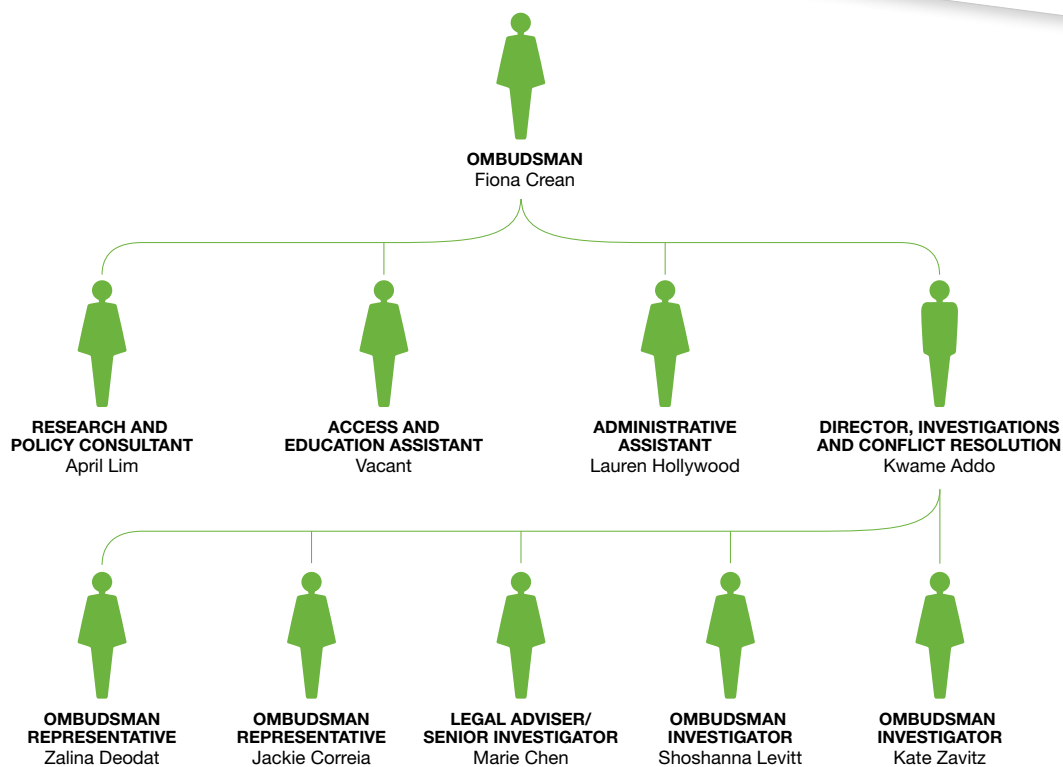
OMBUDSMAN
Fiona Crean

RESEARCH AND POLICY CONSULTANT
April Lim

ACCESS AND EDUCATION ASSISTANT
Vacant

ADMINISTRATIVE ASSISTANT
Lauren Hollywood

DIRECTOR, INVESTIGATIONS AND CONFLICT RESOLUTION
Kwame Addo

OMBUDSMAN REPRESENTATIVE
Zalina Deodat

OMBUDSMAN REPRESENTATIVE
Jackie Correia

LEGAL ADVISER/ SENIOR INVESTIGATOR
Marie Chen

OMBUDSMAN INVESTIGATOR
Shoshanna Levitt

OMBUDSMAN INVESTIGATOR
Kate Zavitz